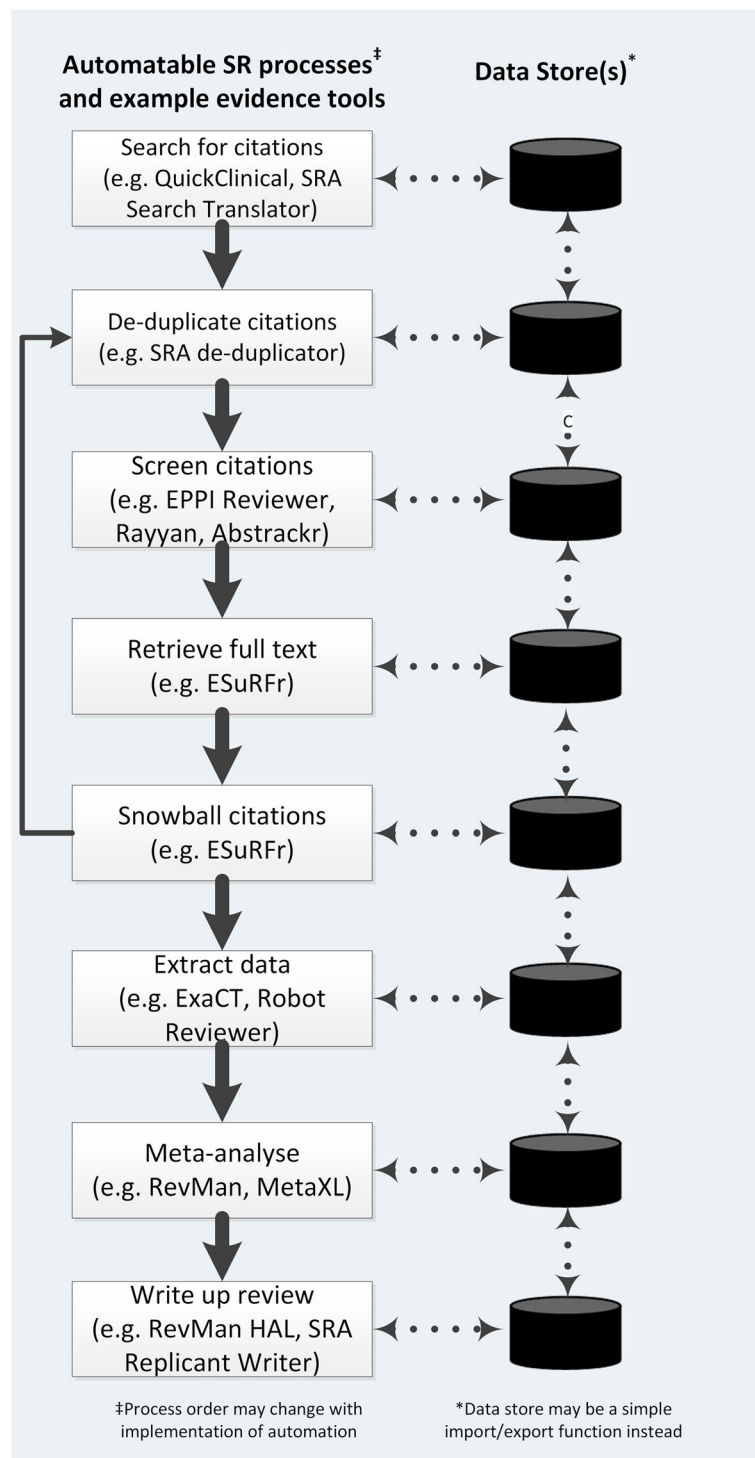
Automatable SR processes‡ and example evidence tools

Data Store(s)*

Search for citations (e.g. QuickClinical, SRA Search Translator)

De-duplicate citations (e.g. SRA de-duplicator)

c

Screen citations (e.g. EPPI Reviewer, Rayyan, Abstrackr)

Retrieve full text (e.g. ESuRFr)

Snowball citations (e.g. ESuRFr)

Extract data (e.g. ExaCT, Robot Reviewer)

Meta-analyse (e.g. RevMan, MetaXL)

Write up review (e.g. RevMan HAL, SRA Replicant Writer)

‡Process order may change with implementation of automation

*Data store may be a simple import/export function instead